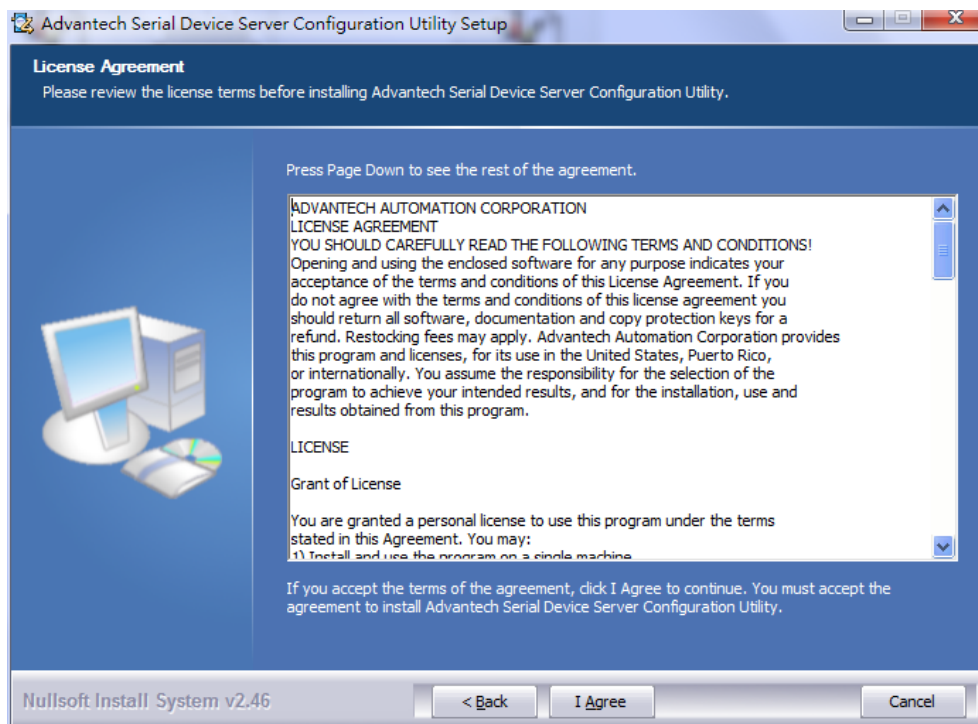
Advantech Serial Device Server Configuration Utility Setup

License Agreement
Please review the license terms before installing Advantech Serial Device Server Configuration Utility.

Press Page Down to see the rest of the agreement.

ADVANTECH AUTOMATION CORPORATION
LICENSE AGREEMENT
YOU SHOULD CAREFULLY READ THE FOLLOWING TERMS AND CONDITIONS!
Opening and using the enclosed software for any purpose indicates your acceptance of the terms and conditions of this License Agreement. If you do not agree with the terms and conditions of this license agreement you should return all software, documentation and copy protection keys for a refund. Restocking fees may apply. Advantech Automation Corporation provides this program and licenses, for its use in the United States, Puerto Rico, or internationally. You assume the responsibility for the selection of the program to achieve your intended results, and for the installation, use and results obtained from this program.

LICENSE

Grant of License

You are granted a personal license to use this program under the terms stated in this Agreement. You may:
1) Install and use the program on a single machine

If you accept the terms of the agreement, click I Agree to continue. You must accept the agreement to install Advantech Serial Device Server Configuration Utility.

Nullsoft Install System v2.46

< Back

I Agree

Cancel